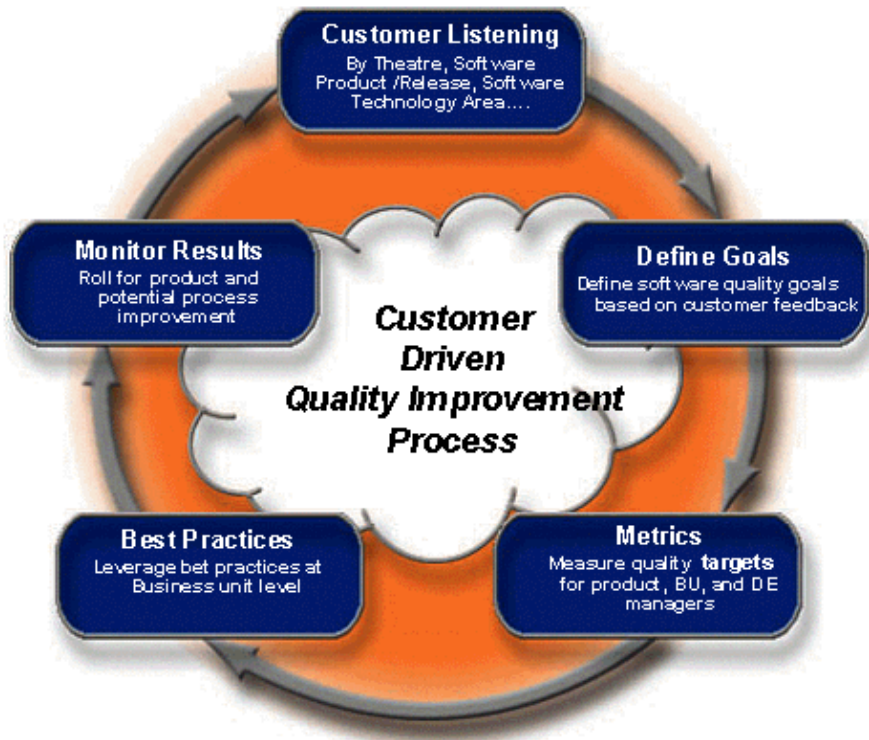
Customer Listening
By Theatre, Software Product /Release, Software Technology Area....

Define Goals
Define software quality goals based on customer feedback

Metrics
Measure quality targets for product, BU, and DE managers

Best Practices
Leverage bet practices at Business unit level

Monitor Results
Roll for product and potential process improvement

Customer Driven Quality Improvement Process